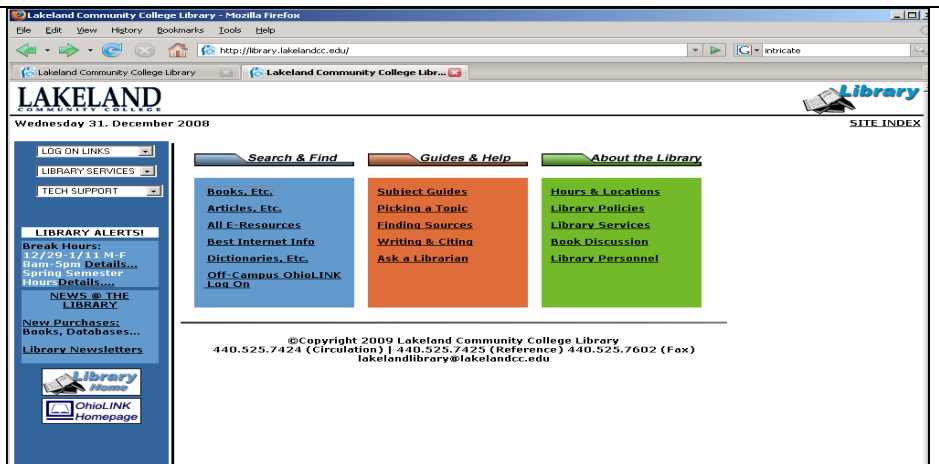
Lakeland Community College Library - Mozilla Firefox

File Edit View History Bookmarks Tools Help

http://library.lakelandcc.edu/

intricate

Lakeland Community College Library

Lakeland Community College Libr...

LAKELAND
COMMUNITY COLLEGE

Library

Wednesday 31. December 2008

SITE INDEX

LOG ON LINKS

LIBRARY SERVICES

TECH SUPPORT

LIBRARY ALERTS!

Break Hours: 12/29-1/11 M-F 8am-5pm Details... Spring Semester Hours Details....

NEWS @ THE LIBRARY

New Purchases: Books, Databases...

Library Newsletters

Library Home

OhioLINK Homepage

Search & Find

Books, Etc.
Articles, Etc.
All E-Resources
Best Internet Info
Dictionaries, Etc.
Off-Campus OhioLINK Log On

Guides & Help

Subject Guides
Picking a Topic
Finding Sources
Writing & Citing
Ask a Librarian

About the Library

Hours & Locations
Library Policies
Library Services
Book Discussion
Library Personnel

©Copyright 2009 Lakeland Community College Library
440.525.7424 (Circulation) | 440.525.7425 (Reference) 440.525.7602 (Fax)
lakelandlibrary@lakelandcc.edu